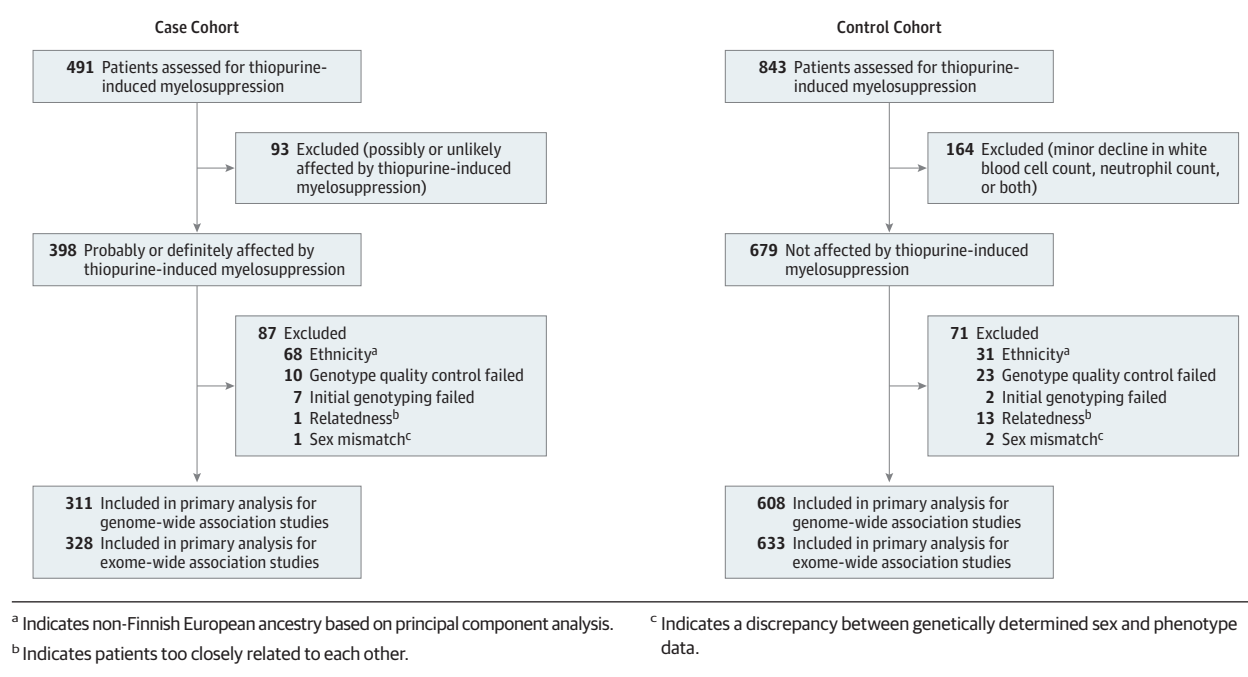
Case Cohort

491 Patients assessed for thiopurine-induced myelosuppression

93 Excluded (possibly or unlikely affected by thiopurine-induced myelosuppression)

398 Probably or definitely affected by thiopurine-induced myelosuppression

87 Excluded
68 Ethnicity$^{a}$
10 Genotype quality control failed
7 Initial genotyping failed
1 Relatedness$^{b}$
1 Sex mismatch$^{c}$

311 Included in primary analysis for genome-wide association studies
328 Included in primary analysis for exome-wide association studies

Control Cohort

843 Patients assessed for thiopurine-induced myelosuppression

164 Excluded (minor decline in white blood cell count, neutrophil count, or both)

679 Not affected by thiopurine-induced myelosuppression

71 Excluded
31 Ethnicity$^{a}$
23 Genotype quality control failed
2 Initial genotyping failed
13 Relatedness$^{b}$
2 Sex mismatch$^{c}$

608 Included in primary analysis for genome-wide association studies
633 Included in primary analysis for exome-wide association studies

$^{a}$ Indicates non-Finnish European ancestry based on principal component analysis.

$^{b}$ Indicates patients too closely related to each other.

$^{c}$ Indicates a discrepancy between genetically determined sex and phenotype data.